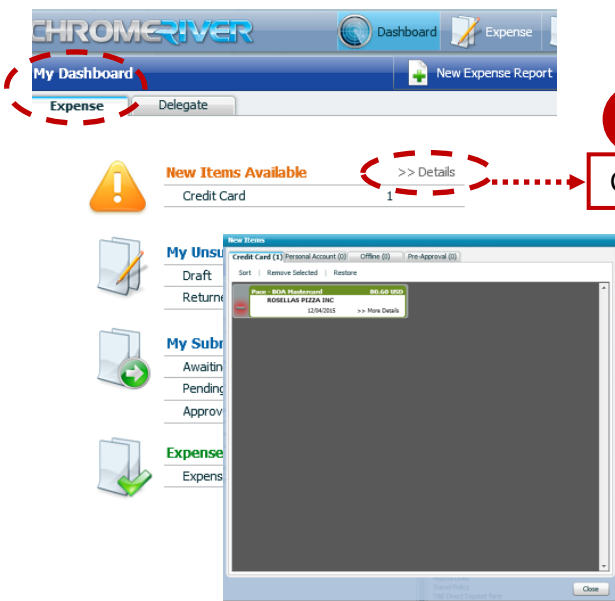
CHROMERIVER

Dashboard

Expense

My Dashboard

New Expense Report

Expense

Delegate

New Items Available

>> Details

Credit Card

1

C

My Unsu

Draft

Returne

My Subr

Awaitin

Pending

Approv

Expense

Expens

New Items

Credit Card (1)

Personal Account (0)

Offline (0)

Pre-Approval (0)

Sort | Remove Selected | Restore

Pace - BOA Mastercard

80.60 USD

ROSELLAS PIZZA INC

12/04/2015

>> More Details

Close